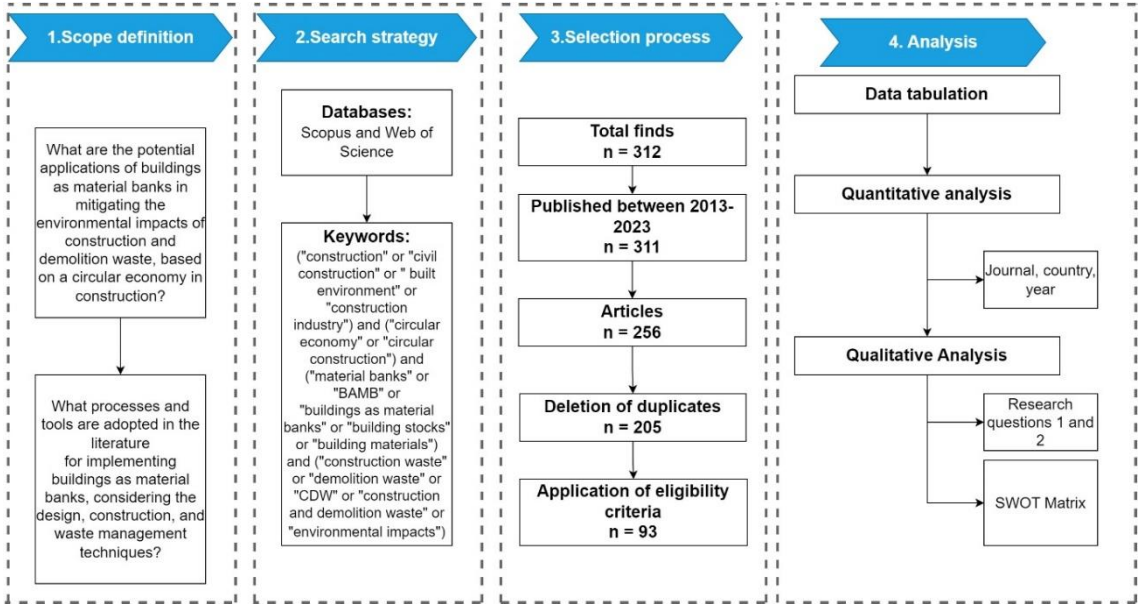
1.Scope definition

What are the potential applications of buildings as material banks in mitigating the environmental impacts of construction and demolition waste, based on a circular economy in construction?

What processes and tools are adopted in the literature for implementing buildings as material banks, considering the design, construction, and waste management techniques?

2.Search strategy

Databases:
Scopus and Web of Science

Keywords:
("construction" or "civil construction" or " built environment" or "construction industry") and ("circular economy" or "circular construction") and ("material banks" or "BAMB" or "buildings as material banks" or "building stocks" or "building materials") and ("construction waste" or "demolition waste" or "CDW" or "construction and demolition waste" or "environmental impacts")

3.Selection process

Total finds
n = 312

Published between 2013-2023
n = 311

Articles
n = 256

Deletion of duplicates
n = 205

Application of eligibility criteria
n = 93

4. Analysis

Data tabulation

Quantitative analysis

Journal, country, year

Qualitative Analysis

Research questions 1 and 2

SWOT Matrix